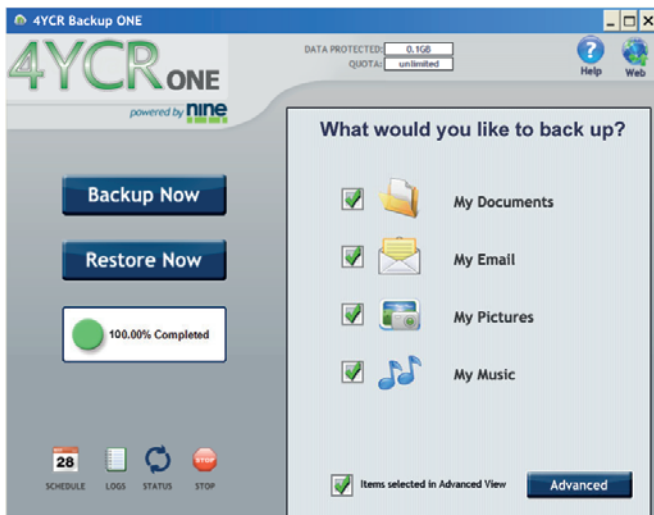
4YCR Backup ONE

4YCR ONE

powered by nine

DATA PROTECTED: 0.1GB
QUOTA: unlimited

Help Web

Backup Now

Restore Now

100.00% Completed

28
SCHEDULE LOGS STATUS STOP

What would you like to back up?

My Documents

My Email

My Pictures

My Music

Items selected in Advanced View

Advanced